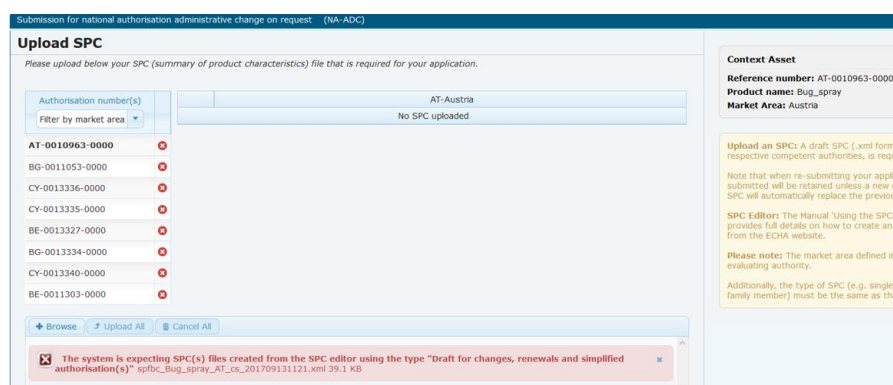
Submission for national authorisation administrative change on request (NA-ADC)

Upload SPC

Please upload below your SPC (summary of product characteristics) file that is required for your application.

Authorisation number(s)

Filter by market area

AT-Austria

No SPC uploaded

AT-0010963-0000
BG-0011053-0000
CY-0013336-0000
CY-0013335-0000
BE-0013327-0000
BG-0013334-0000
CY-0013340-0000
BE-0011303-0000

+ Browse Upload All Cancel All

The system is expecting SPC(s) files created from the SPC editor using the type "Draft for changes, renewals and simplified authorisation(s)" spfbc_Bug_spray_AT_cs_201709131121.xml 39.1 KB

Context Asset

Reference number: AT-0010963-0000

Product name: Bug_spray

Market Area: Austria

Upload an SPC: A draft SPC (.xml form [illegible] respective competent authorities, is requ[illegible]

Note that when re-submitting your appli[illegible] submitted will be retained unless a new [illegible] SPC will automatically replace the previo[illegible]

SPC Editor: The Manual 'Using the SPC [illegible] provides full details on how to create an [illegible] from the ECHA website.

Please note: The market area defined i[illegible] evaluating authority.

Additionally, the type of SPC (e.g. single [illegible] family member) must be the same as th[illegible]